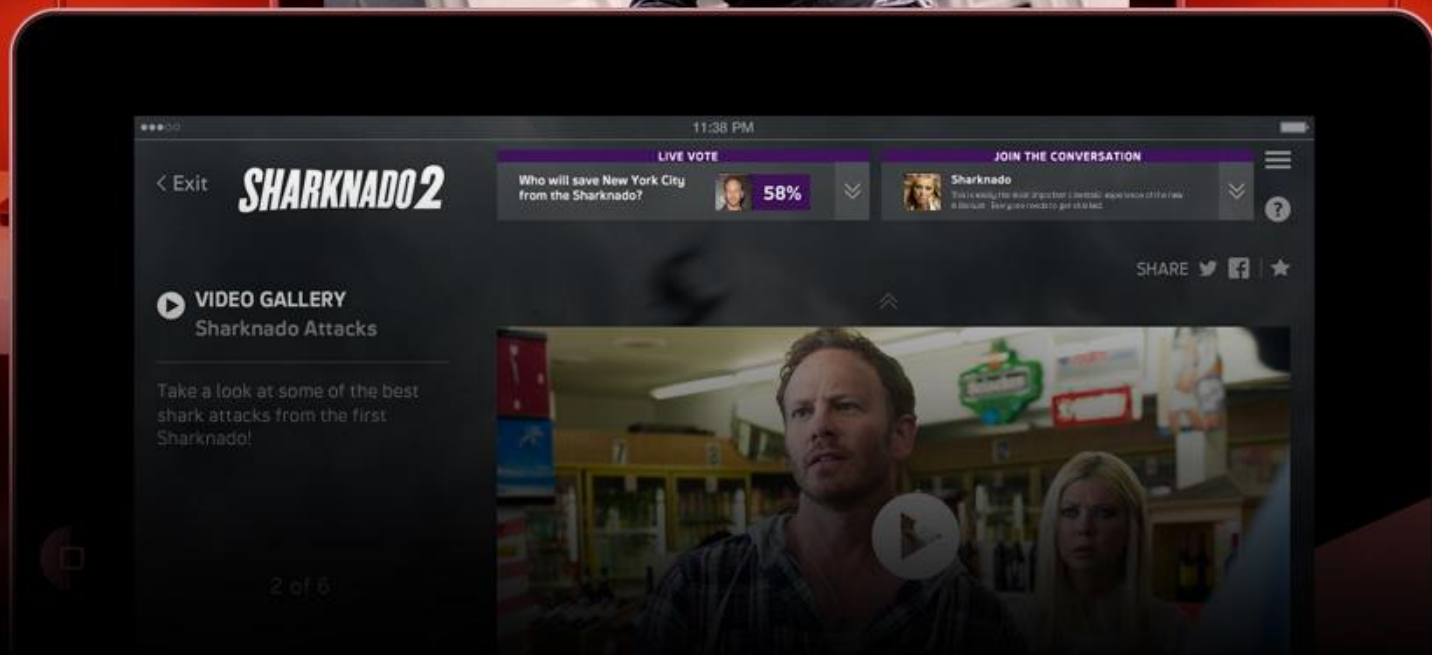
11:38 PM

< Exit SHARKNADO 2

LIVE VOTE
Who will save New York City from the Sharknado?
58%

JOIN THE CONVERSATION
Sharknado
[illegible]

SHARE

VIDEO GALLERY
Sharknado Attacks

Take a look at some of the best shark attacks from the first Sharknado!

2 of 6